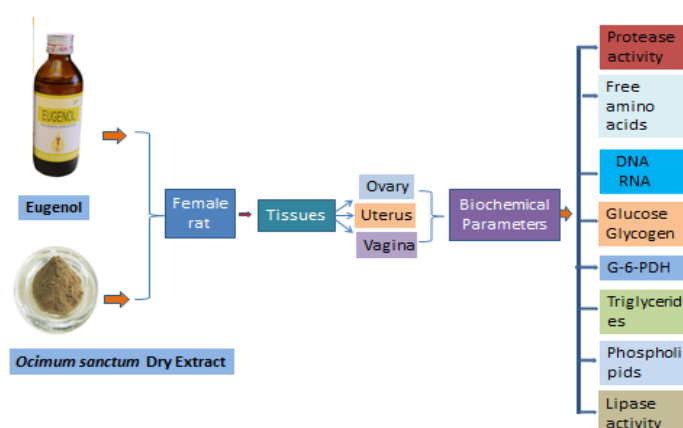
EUGENOL

Eugenol

Ocimum sanctum Dry Extract

Female rat

Tissues

Ovary

Uterus

Vagina

Biochemical Parameters

Protease activity

Free amino acids

DNA RNA

Glucose Glycogen

G-6-PDH

Triglycerides

Phospholipids

Lipase activity